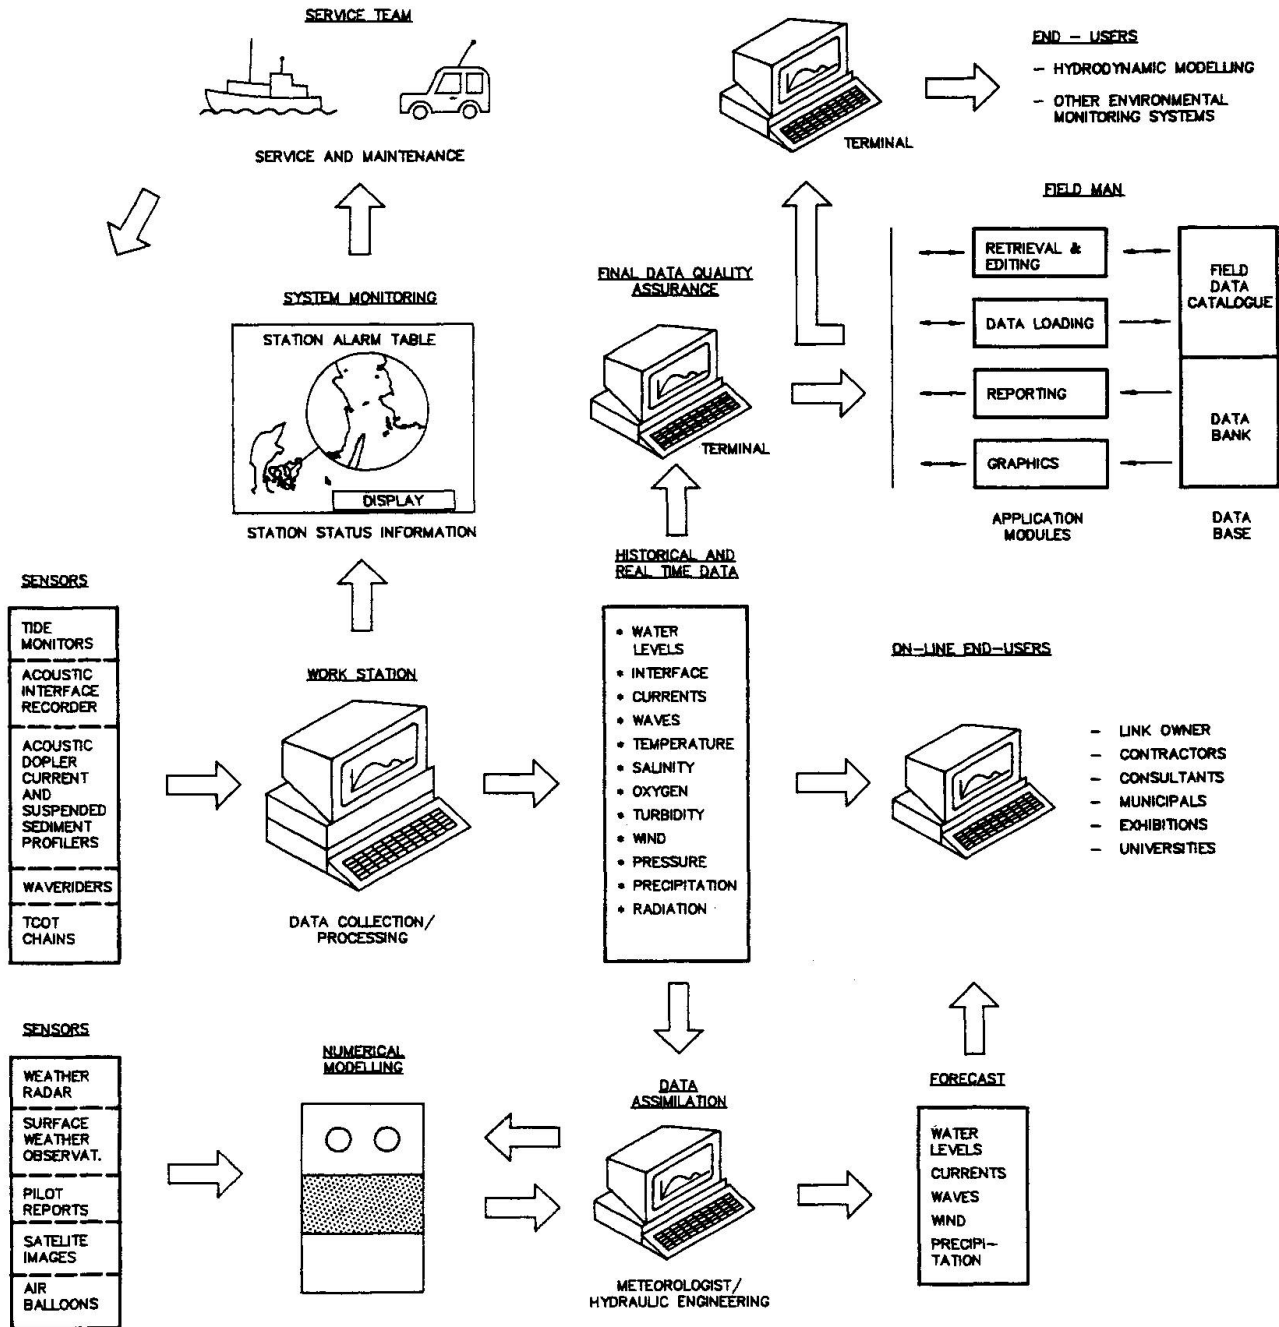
SERVICE TEAM

SERVICE AND MAINTENANCE

TERMINAL

END – USERS

– HYDRODYNAMIC MODELLING

– OTHER ENVIRONMENTAL MONITORING SYSTEMS

FIELD MAN

SYSTEM MONITORING

STATION ALARM TABLE

DISPLAY

STATION STATUS INFORMATION

FINAL DATA QUALITY ASSURANCE

TERMINAL

RETRIEVAL & EDITING

DATA LOADING

REPORTING

GRAPHICS

APPLICATION MODULES

FIELD DATA CATALOGUE

DATA BANK

DATA BASE

HISTORICAL AND REAL TIME DATA

SENSORS

TIDE MONITORS

ACOUSTIC INTERFACE RECORDER

ACOUSTIC DOPLER CURRENT AND SUSPENDED SEDIMENT PROFILERS

WAVERIDERS

TCOT CHAINS

WORK STATION

DATA COLLECTION/ PROCESSING

• WATER LEVELS
• INTERFACE
• CURRENTS
• WAVES
• TEMPERATURE
• SALINITY
• OXYGEN
• TURBIDITY
• WIND
• PRESSURE
• PRECIPITATION
• RADIATION

ON-LINE END-USERS

– LINK OWNER
– CONTRACTORS
– CONSULTANTS
– MUNICIPALS
– EXHIBITIONS
– UNIVERSITIES

SENSORS

WEATHER RADAR

SURFACE WEATHER OBSERVAT.

PILOT REPORTS

SATELITE IMAGES

AIR BALLOONS

NUMERICAL MODELLING

DATA ASSIMILATION

METEOROLOGIST/ HYDRAULIC ENGINEERING

FORECAST

WATER LEVELS
CURRENTS
WAVES
WIND
PRECIPITATION